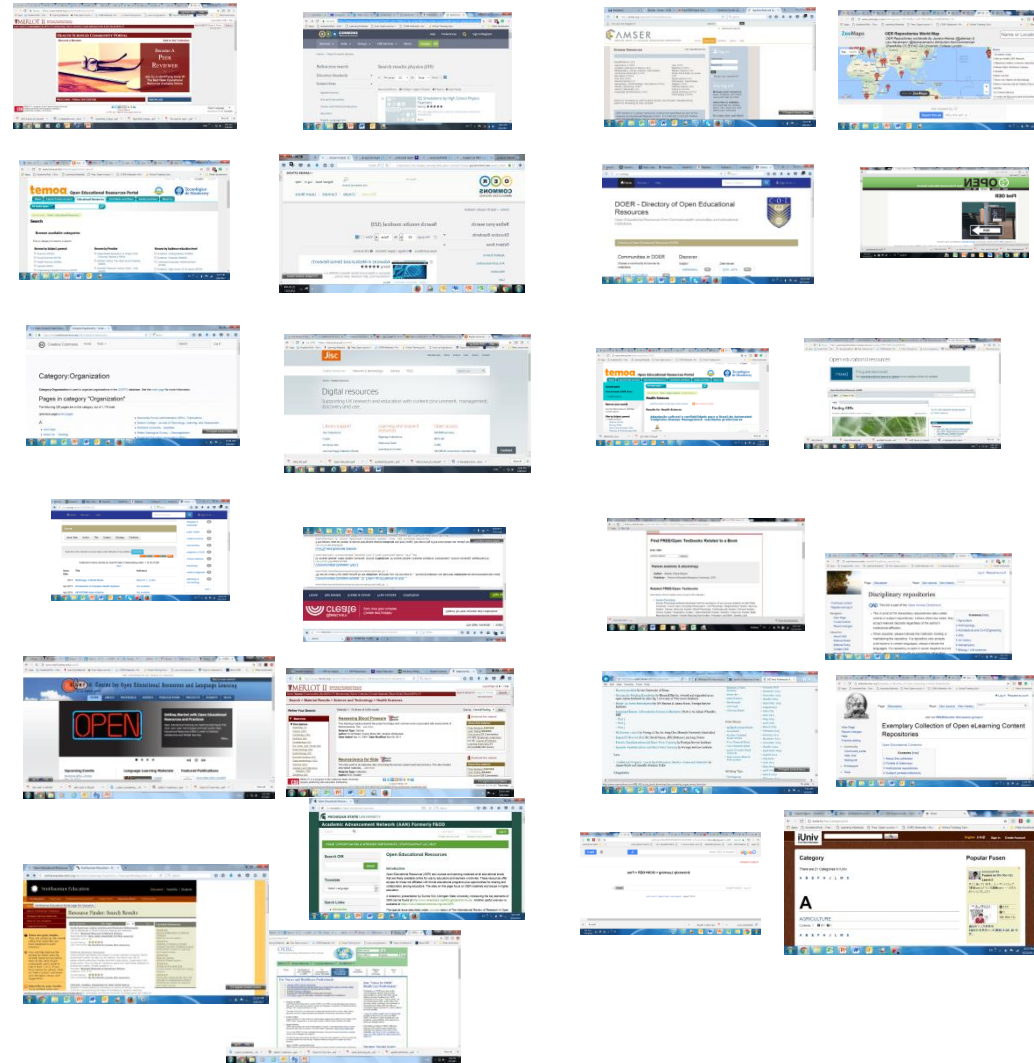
MERLOT II

HEALTH SCIENCES COMMUNITY PORTAL

BECOME A PEER REVIEWER

COMMONS

Search results: physics (335)

AMSER

OER Repositories World Map

ZeeMaps

temoa Open Educational Resources Portal

Tecnológico de Monterrey

Search

COMMONS

DOER - Directory of Open Educational Resources

Communities in DOER

Discover

OPEN

Find OER

Creative Commons

Category:Organization

Pages in category "Organization"

Jisc

Digital resources

Supporting UK research and education with content procurement, management, discovery and use

temoa Open Educational Resources Portal

Tecnológico de Monterrey

Results for Health Science

Open educational resources

Finding OERs

Find FREE/Open Textbooks Related to a Book

Related FREE/Open Textbooks

Disciplinary repositories

OER

Center for Open Educational Resources and Language Learning

OPEN

Getting Started with Open Educational Resources and Practices

Upcoming Events

Language Learning Materials

Featured Publications

MERLOT II

Removing Blood Plaques

Neuroscience for Kids

Exemplary Collection of Open eLearning Content Repositories

MICHIGAN STATE UNIVERSITY

Academic Advancement Network (AAN) Formerly FAD

Open Educational Resources

Search OER

Smithsonian Education

Resource Finder: Search Results

iUniv

Category

A

Popular Fusen

OER